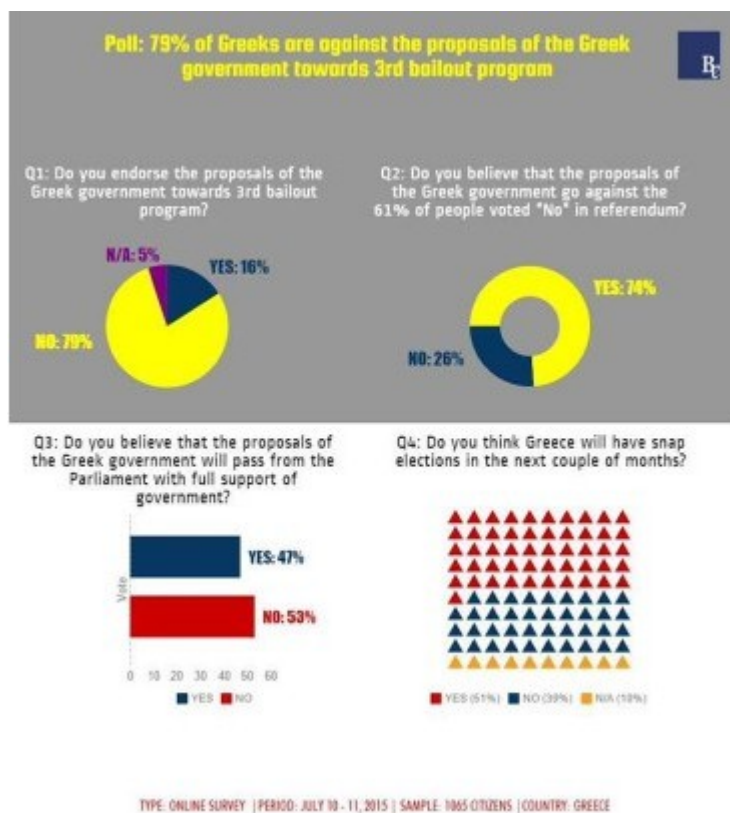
Poll: 79% of Greeks are against the proposals of the Greek government towards 3rd bailout program

B

Q1: Do you endorse the proposals of the Greek government towards 3rd bailout program?

N/A: 5%

YES: 16%

NO: 79%

Q2: Do you believe that the proposals of the Greek government go against the 61% of people voted "No" in referendum?

YES: 74%

NO: 26%

Q3: Do you believe that the proposals of the Greek government will pass from the Parliament with full support of government?

Vote

YES: 47%

NO: 53%

0 10 20 30 40 50 60

YES NO

Q4: Do you think Greece will have snap elections in the next couple of months?

YES (51%) NO (39%) N/A (10%)

TYPE: ONLINE SURVEY | PERIOD: JULY 10 - 11, 2015 | SAMPLE: 1065 CITIZENS | COUNTRY: GREECE